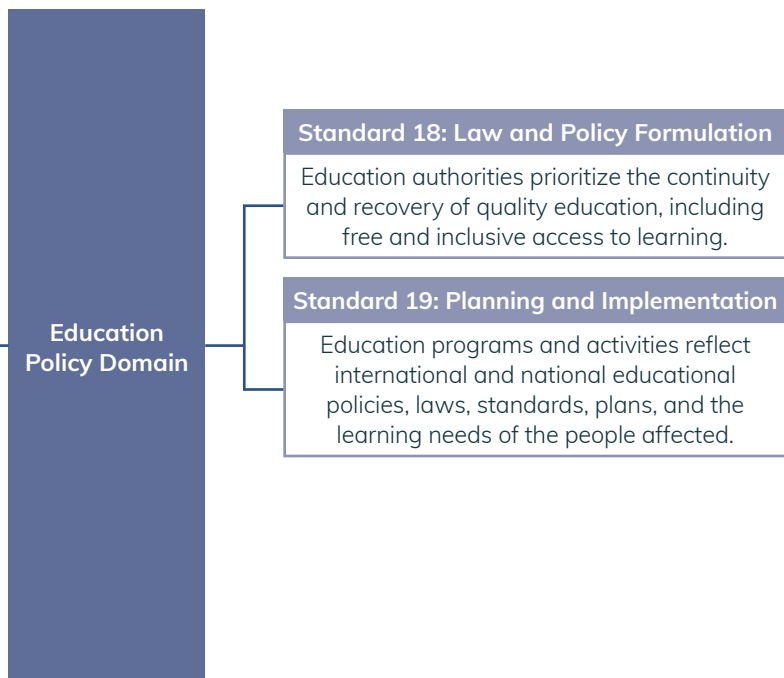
Education Policy Domain

Standard 18: Law and Policy Formulation

Education authorities prioritize the continuity and recovery of quality education, including free and inclusive access to learning.

Standard 19: Planning and Implementation

Education programs and activities reflect international and national educational policies, laws, standards, plans, and the learning needs of the people affected.